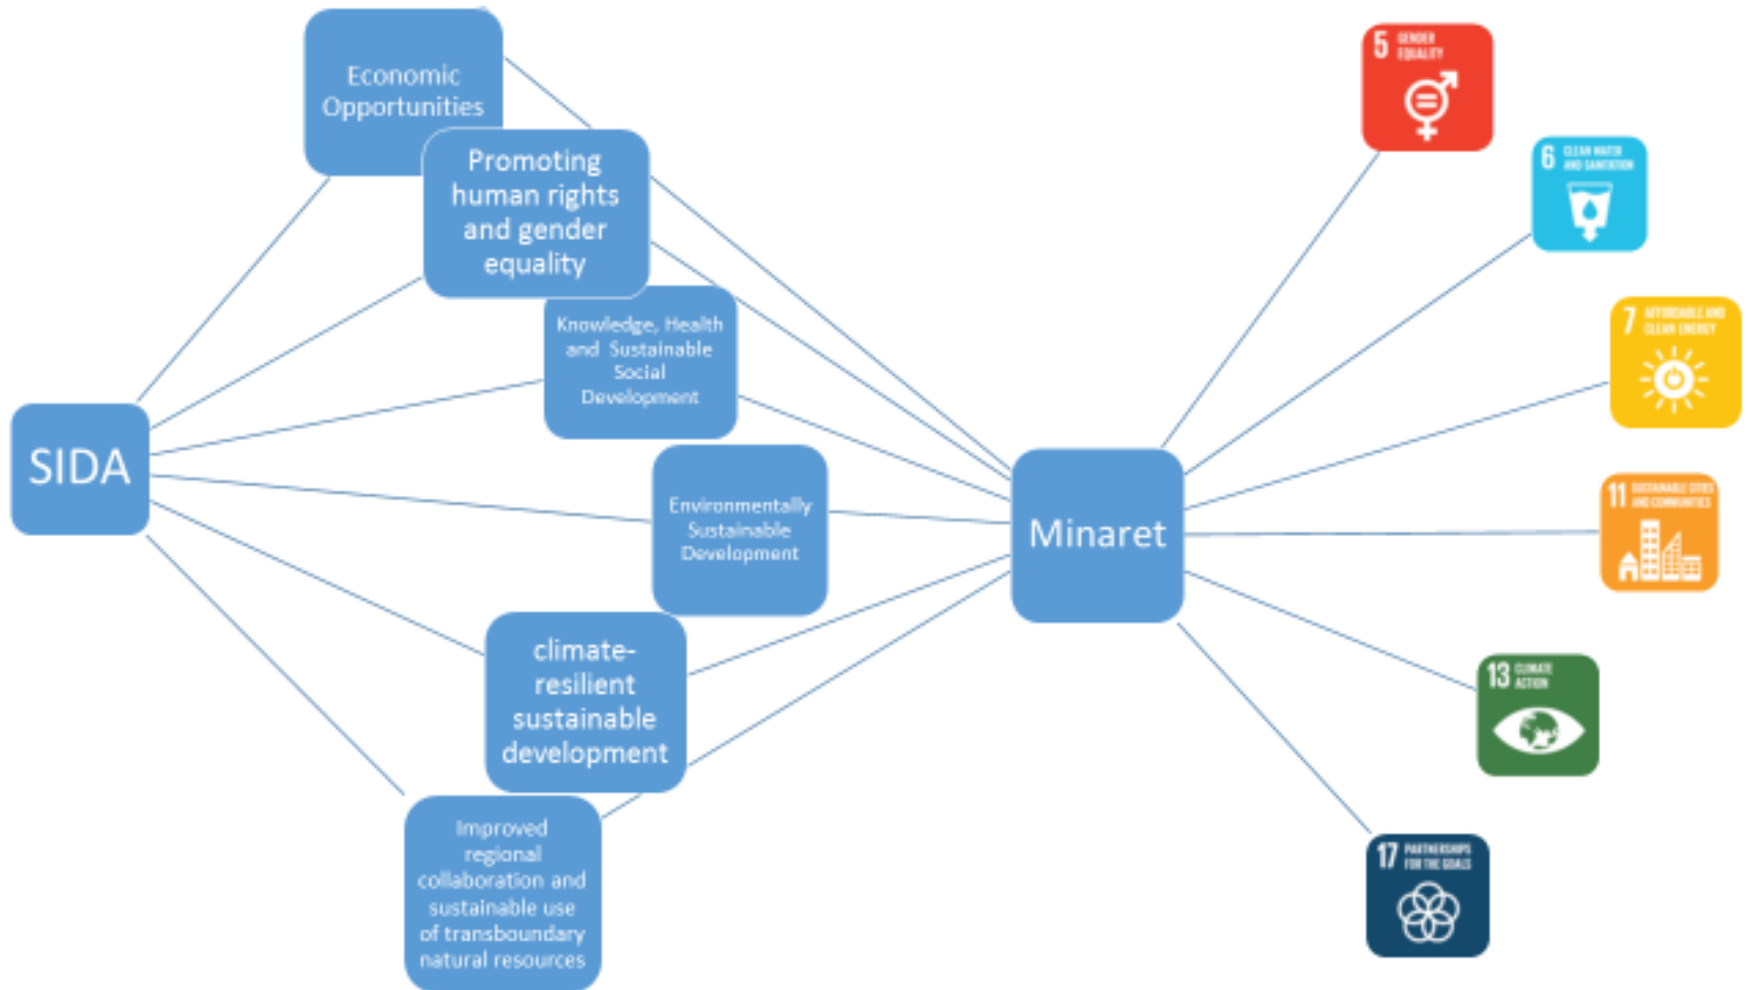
Economic Opportunities

Promoting human rights and gender equality

Knowledge, Health and Sustainable Social Development

SIDA

Environmentally Sustainable Development

climate-resilient sustainable development

Improved regional collaboration and sustainable use of transboundary natural resources

Minaret

5 GENDER EQUALITY

6 CLEAN WATER AND SANITATION

7 AFFORDABLE AND CLEAN ENERGY

11 SUSTAINABLE CITIES AND COMMUNITIES

13 CLIMATE ACTION

17 PARTNERSHIPS FOR THE GOALS